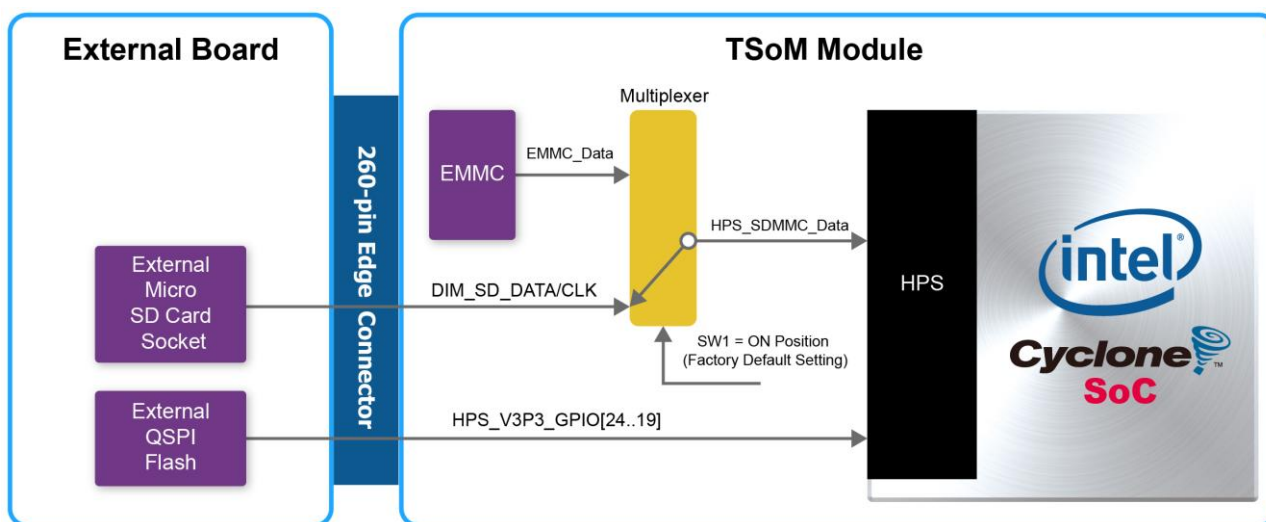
External Board

TSoM Module

260-pin Edge Connector

Multiplexer

EMMC

EMMC_Data

HPS_SDMMC_Data

HPS

intel®

Cyclone™

SoC

External Micro SD Card Socket

DIM_SD_DATA/CLK

SW1 = ON Position
(Factory Default Setting)

External QSPI Flash

HPS_V3P3_GPIO[24..19]